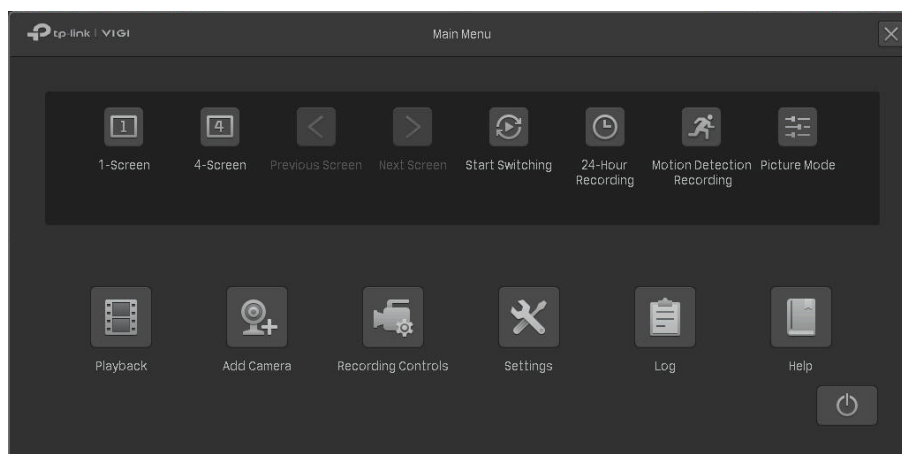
tp-link | VIGI

Main Menu

1

4

1-Screen

4-Screen

Previous Screen

Next Screen

Start Switching

24-Hour Recording

Motion Detection Recording

Picture Mode

Playback

Add Camera

Recording Controls

Settings

Log

Help